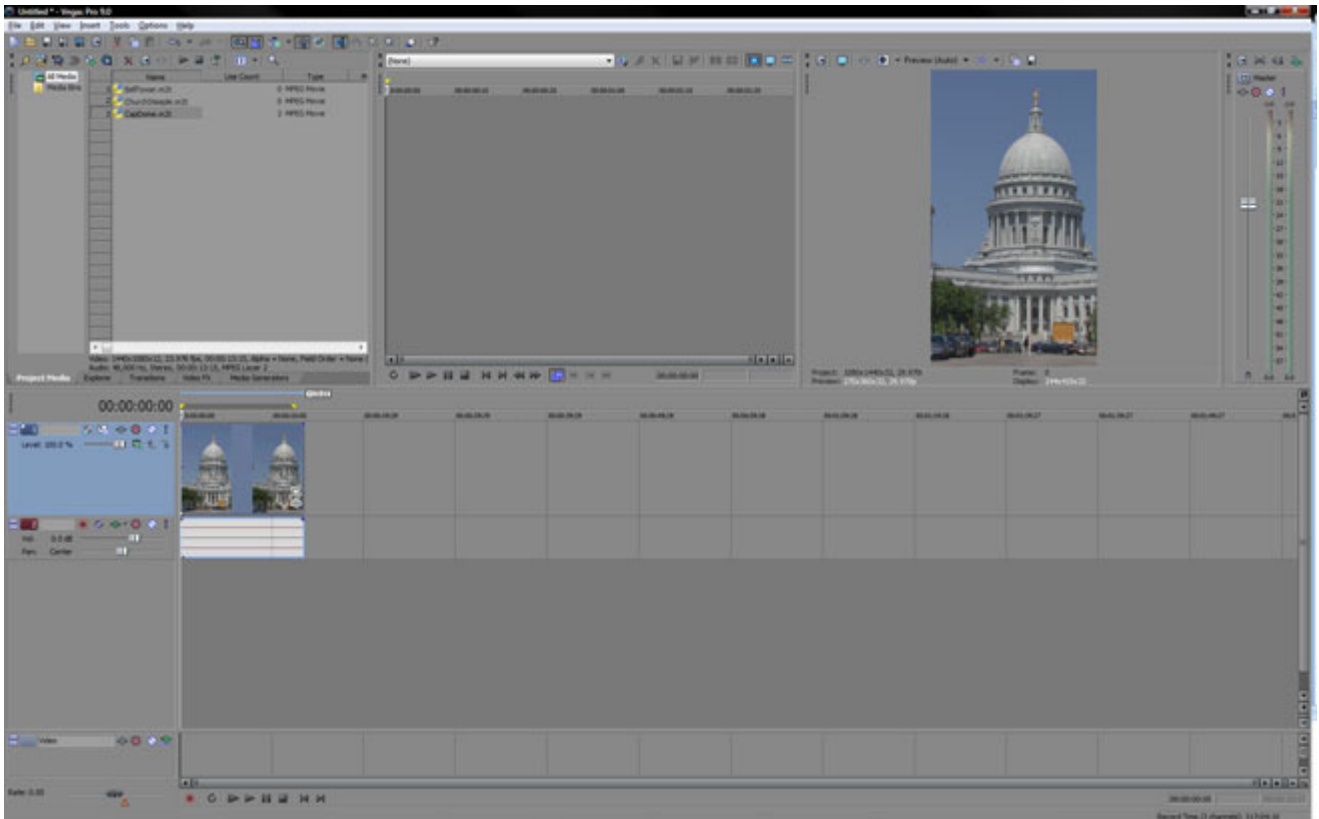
Untitled * - Vegas Pro 9.0

File Edit View Insert Tools Options Help

All Media
Media Bins

| | Name | Use Count | Type |
|---|---|---|---|
| 1 | BellTower.m2t | 0 | MPEG Movie |
| 2 | ChurchSteeple.m2t | 0 | MPEG Movie |
| 3 | CapDome.m2t | 2 | MPEG Movie |

Video: 1440x1080x12, 23.976 fps, 00:00:13:15, Alpha = None, Field Order = None
Audio: 48,000 Hz, Stereo, 00:00:13:15, MPEG Layer 2

Project Media Explorer Transitions Video FX Media Generators

(None)

00:00:00:00

Preview (Auto)

Project: 1080x1440x32, 29.970i
Preview: 270x360x32, 29.970p
Frame: 0
Display: 244x410x32

Master

00:00:00:00

Level: 100.0 %

Vol: 0.0 dB
Pan: Center

Video

Rate: 0.00

00:00:00:00

Record Time (2 channels): 317:04:30